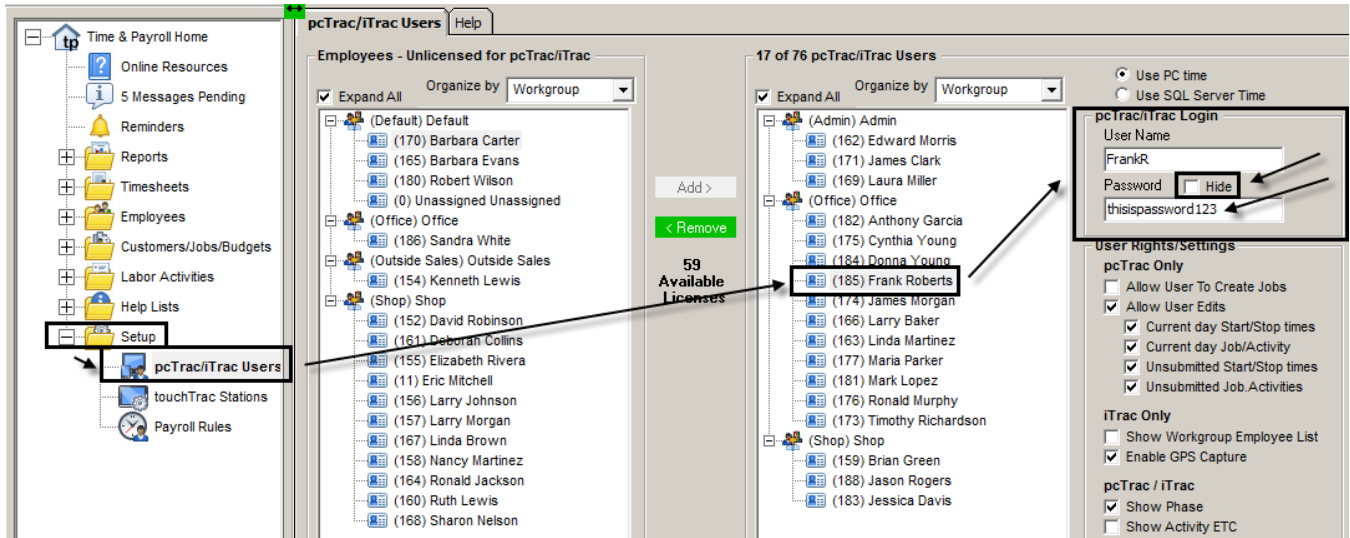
Time & Payroll Home
Online Resources
5 Messages Pending
Reminders
Reports
Timesheets
Employees
Customers/Jobs/Budgets
Labor Activities
Help Lists
Setup
pcTrac/iTrac Users
touchTrac Stations
Payroll Rules

pcTrac/iTrac Users
Help

Employees - Unlicensed for pcTrac/iTrac
Expand All
Organize by
Workgroup
(Default) Default
(170) Barbara Carter
(165) Barbara Evans
(180) Robert Wilson
(0) Unassigned Unassigned
(Office) Office
(186) Sandra White
(Outside Sales) Outside Sales
(154) Kenneth Lewis
(Shop) Shop
(152) David Robinson
(161) Deborah Collins
(155) Elizabeth Rivera
(11) Eric Mitchell
(156) Larry Johnson
(157) Larry Morgan
(167) Linda Brown
(158) Nancy Martinez
(164) Ronald Jackson
(160) Ruth Lewis
(168) Sharon Nelson

Add >
< Remove
59 Available Licenses

17 of 76 pcTrac/iTrac Users
Expand All
Organize by
Workgroup
(Admin) Admin
(162) Edward Morris
(171) James Clark
(169) Laura Miller
(Office) Office
(182) Anthony Garcia
(175) Cynthia Young
(184) Donna Young
(185) Frank Roberts
(174) James Morgan
(166) Larry Baker
(163) Linda Martinez
(177) Maria Parker
(181) Mark Lopez
(176) Ronald Murphy
(173) Timothy Richardson
(Shop) Shop
(159) Brian Green
(188) Jason Rogers
(183) Jessica Davis

Use PC time
Use SQL Server Time
pcTrac/iTrac Login
User Name
FrankR
Password
Hide
thisispassword123
User Rights/Settings
pcTrac Only
Allow User To Create Jobs
Allow User Edits
Current day Start/Stop times
Current day Job/Activity
Unsubmitted Start/Stop times
Unsubmitted Job.Activities
iTrac Only
Show Workgroup Employee List
Enable GPS Capture
pcTrac / iTrac
Show Phase
Show Activity ETC